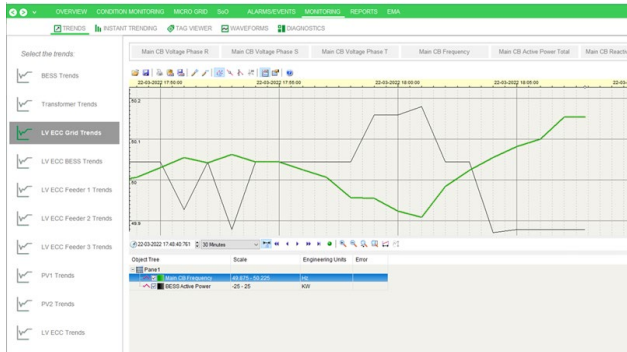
OVERVIEW CONDITION MONITORING MICRO GRID SoO ALARMS/EVENTS MONITORING REPORTS EMA

TRENDS INSTANT TRENDING TAG VIEWER WAVEFORMS DIAGNOSTICS

Select the trends:

BESS Trends

Transformer Trends

LV ECC Grid Trends

LV ECC BESS Trends

LV ECC Feeder 1 Trends

LV ECC Feeder 2 Trends

LV ECC Feeder 3 Trends

PV1 Trends

PV2 Trends

LV ECC Trends

Main CB Voltage Phase R | Main CB Voltage Phase S | Main CB Voltage Phase T | Main CB Frequency | Main CB Active Power Total | Main CB Reactiv

22-03-2022 17:50:00 | 22-03-2022 17:55:00 | 22-03-2022 18:00:00 | 22-03-2022 18:05:00 | 22-03-2022

50.2

50.1

50

49.9

22-03-2022 17:45:45:761 30 Minutes

| Object Tree | Scale | Engineering Units | Error |
|---|---|---|---|
| Pane1 | | | |
| Main CB Frequency | 49.875 - 50.225 | Hz | |
| BESS Active Power | -25 - 25 | KW | |